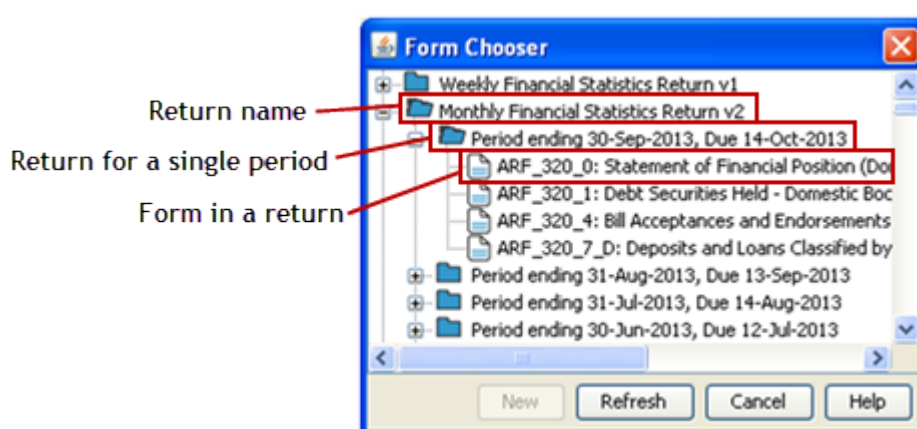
Form Chooser

Weekly Financial Statistics Return v1

Return name

Monthly Financial Statistics Return v2

Return for a single period

Period ending 30-Sep-2013, Due 14-Oct-2013

Form in a return

ARF_320_0: Statement of Financial Position (Do

ARF_320_1: Debt Securities Held - Domestic Boo

ARF_320_4: Bill Acceptances and Endorsements

ARF_320_7_D: Deposits and Loans Classified by

Period ending 31-Aug-2013, Due 13-Sep-2013

Period ending 31-Jul-2013, Due 14-Aug-2013

Period ending 30-Jun-2013, Due 12-Jul-2013

New Refresh Cancel Help